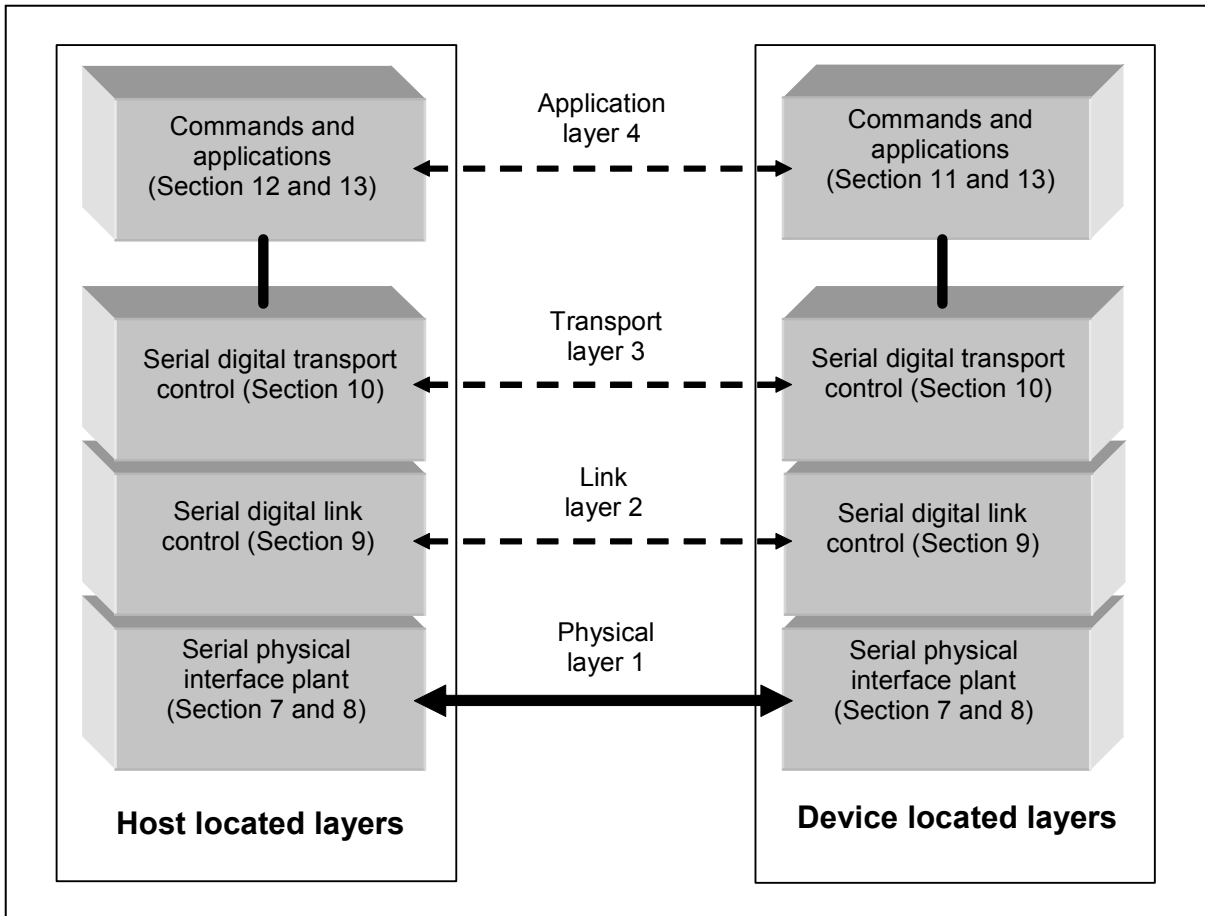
Commands and applications (Section 12 and 13)

Application layer 4

Commands and applications (Section 11 and 13)

Serial digital transport control (Section 10)

Transport layer 3

Serial digital transport control (Section 10)

Serial digital link control (Section 9)

Link layer 2

Serial digital link control (Section 9)

Serial physical interface plant (Section 7 and 8)

Physical layer 1

Serial physical interface plant (Section 7 and 8)

**Host located layers**

**Device located layers**